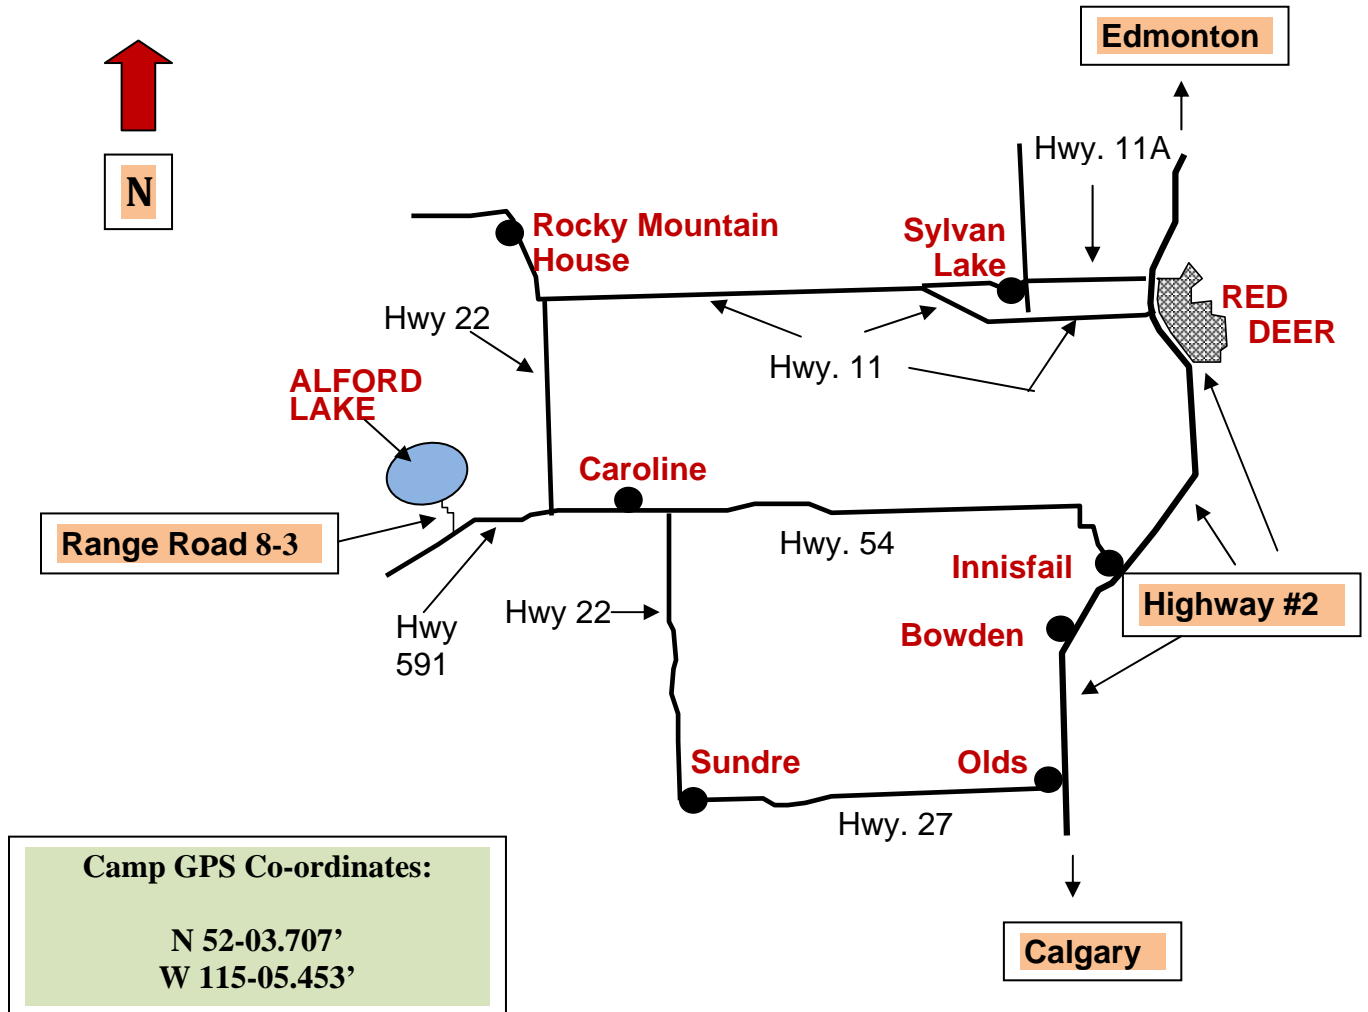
N

Edmonton

Hwy. 11A

Rocky Mountain House

Sylvan Lake

RED DEER

Hwy 22

Hwy. 11

ALFORD LAKE

Caroline

Range Road 8-3

Hwy. 54

Innisfail

Highway #2

Hwy 22

Hwy 591

Bowden

Sundre

Olds

Hwy. 27

Camp GPS Co-ordinates:

N 52-03.707’
W 115-05.453’

Calgary